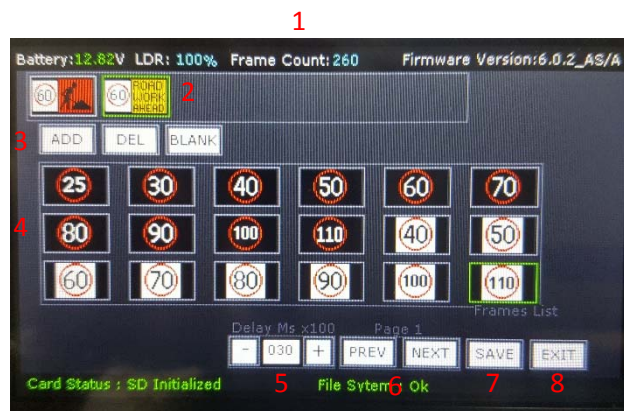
1

Battery:12.82V LDR: 100% Frame Count: 260 Firmware Version:6.0.2_AS/A

60 60 ROAD WORK AHEAD 2

3 ADD DEL BLANK

4 25 30 40 50 60 70
80 90 100 110 40 50
60 70 80 90 100 110

Frames List

Delay Ms x100 Page 1
- 030 + PREV NEXT SAVE EXIT

Card Status : SD Initialized 5 File Sytem 6 Ok 7 8